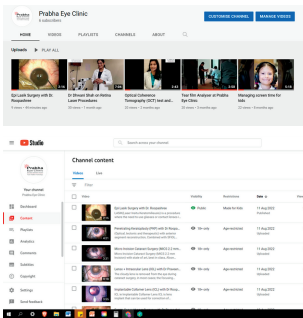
Prabha Eye Clinic
6 subscribers

CUSTOMISE CHANNEL MANAGE VIDEOS

HOME VIDEOS PLAYLISTS CHANNELS ABOUT

Uploads PLAY ALL

Epi Lasik Surgery with Dr. Roopashree
Dr Shivani Shah on Retina Laser Procedures
Optical Coherence Tomography (OCT) test and...
Tear film Analyser at Prabha Eye Clinic
Managing screen time for kids

Studio
Search across your channel

Your channel
Prabha Eye Clinic

Dashboard
Content
Playlists
Analytics
Comments
Subtitles
Copyright
Settings
Send feedback

Channel content

Videos Live

Filter

Video Visibility Restrictions Date

Epi Lasik Surgery with Dr. Roopashree Public Made for kids 17 Aug 2022 Uploaded
Phacoemulsification (PHACO) with Dr. Roopa... Unlisted Age-restricted 17 Aug 2022 Uploaded
Micro Incision Cataract Surgery (MICS) 2.2 m... Unlisted Age-restricted 17 Aug 2022 Uploaded
Micro Incision Cataract Surgery (MICS) 2.2 m... Unlisted Age-restricted 17 Aug 2022 Uploaded
Lenses + Intraocular Lens (IOL) with Dr Praveen... Unlisted Age-restricted 17 Aug 2022 Uploaded
Implantable Collamer Lens (ICL) with Dr Prave... Unlisted Age-restricted 17 Aug 2022 Uploaded